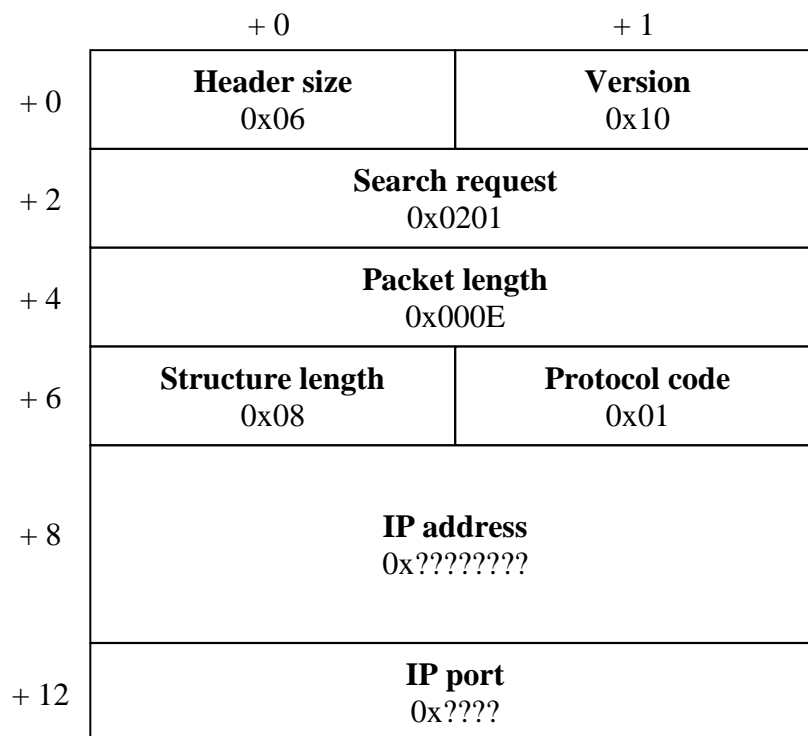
| | + 0 | + 1 |
|---|---|---|
| + 0 | **Header size** 0x06 | **Version** 0x10 |
| + 2 | **Search request** 0x0201 | |
| + 4 | **Packet length** 0x000E | |
| + 6 | **Structure length** 0x08 | **Protocol code** 0x01 |
| + 8 | **IP address** 0x???????? | |
| + 12 | **IP port** 0x???? | |